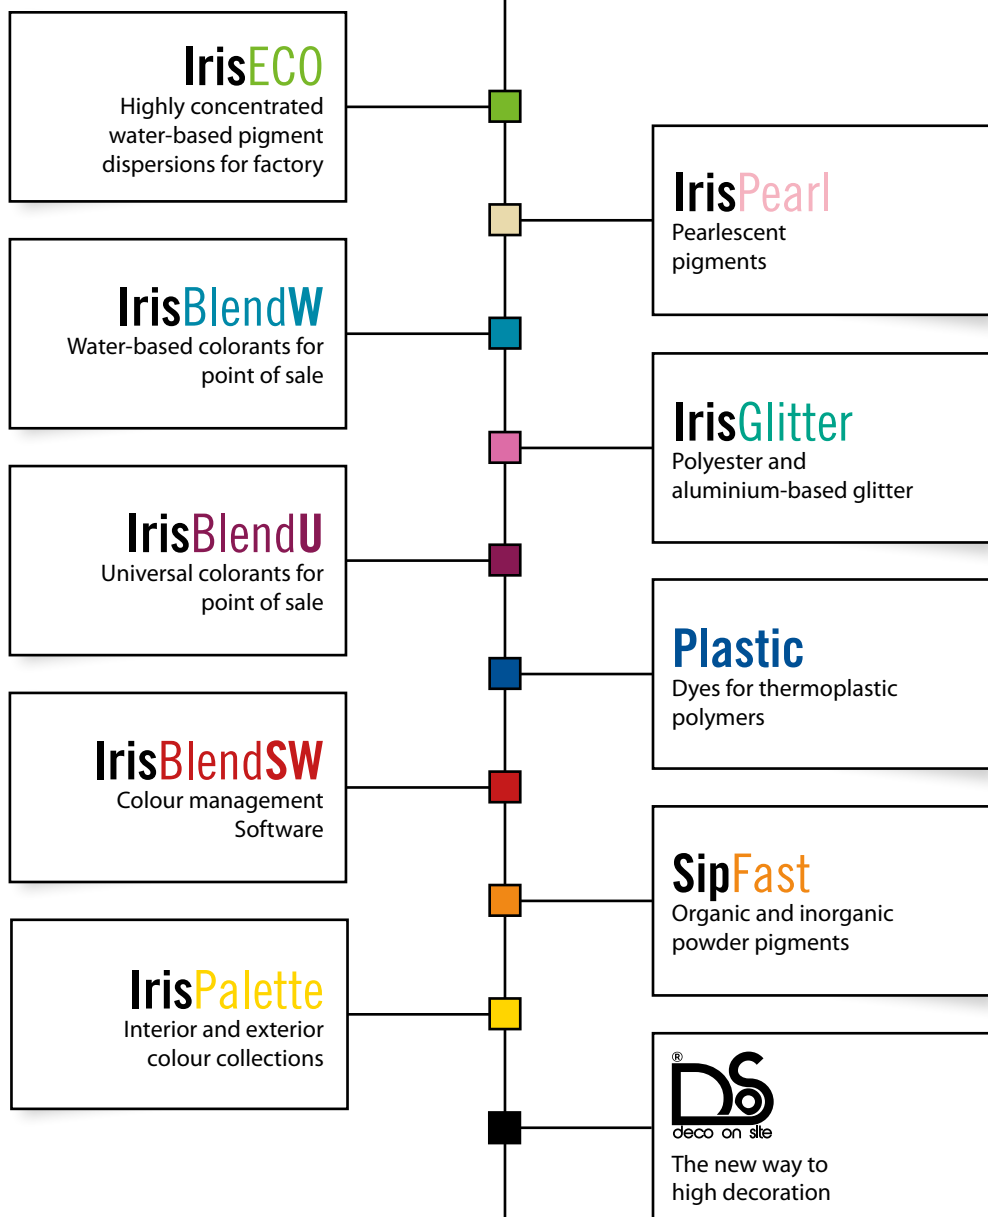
IrisECO
Highly concentrated water-based pigment dispersions for factory

IrisPearl
Pearlescent pigments

IrisBlendW
Water-based colorants for point of sale

IrisGlitter
Polyester and aluminium-based glitter

IrisBlendU
Universal colorants for point of sale

Plastic
Dyes for thermoplastic polymers

IrisBlendSW
Colour management Software

SipFast
Organic and inorganic powder pigments

IrisPalette
Interior and exterior colour collections

®
DS
deco on site
The new way to high decoration